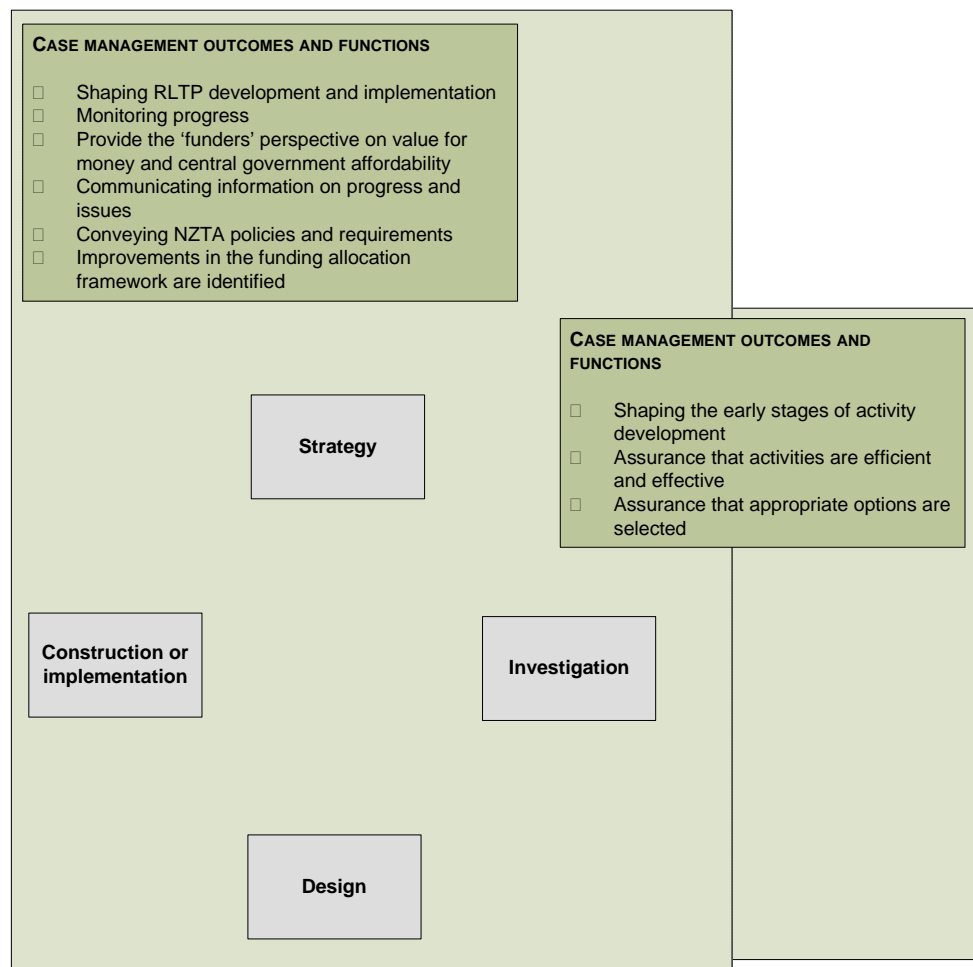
CASE MANAGEMENT OUTCOMES AND FUNCTIONS

- Shaping RLTP development and implementation
- Monitoring progress
- Provide the 'funders' perspective on value for money and central government affordability
- Communicating information on progress and issues
- Conveying NZTA policies and requirements
- Improvements in the funding allocation framework are identified

CASE MANAGEMENT OUTCOMES AND FUNCTIONS

- Shaping the early stages of activity development
- Assurance that activities are efficient and effective
- Assurance that appropriate options are selected

Strategy

Construction or implementation

Investigation

Design